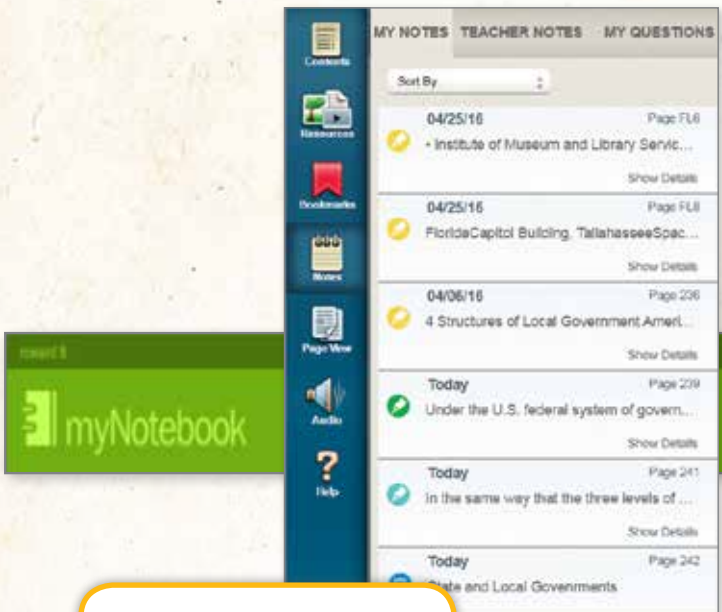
Contents

Resources

Bookmarks

Notes

Page View

Audio

Help

MY NOTES TEACHER NOTES MY QUESTIONS

Sort By

04/25/16 Page FL6
• Institute of Museum and Library Servic...
Show Details

04/25/16 Page FL8
FloridaCapitol Building, TallahasseeSpac...
Show Details

04/06/16 Page 236
4 Structures of Local Government Americ...
Show Details

Today Page 239
Under the U.S. federal system of govern...
Show Details

Today Page 241
In the same way that the three levels of ...
Show Details

Today Page 242
State and Local Governments

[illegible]

myNotebook